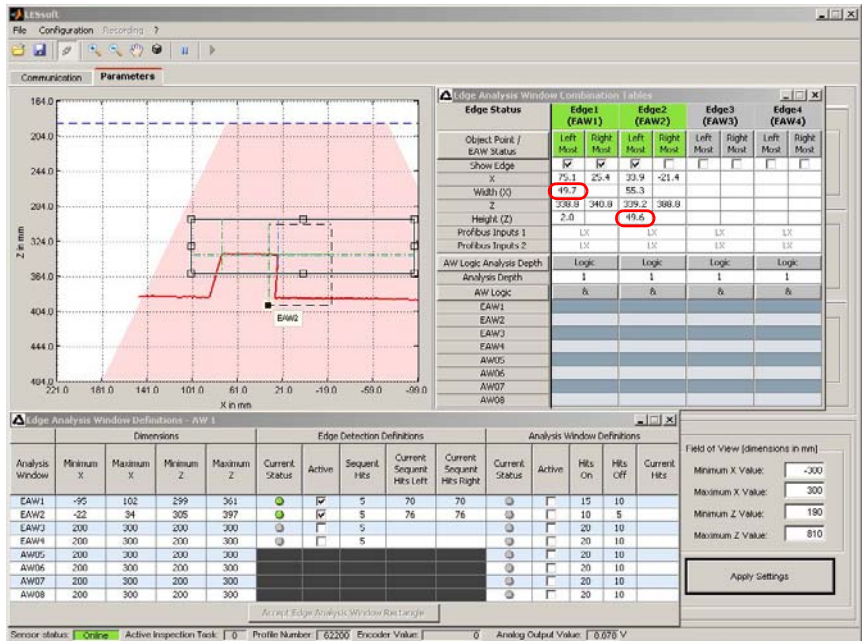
LESsoft

File Configuration Recording ?

Communication Parameters

164.0
204.0
244.0
284.0
324.0
364.0
404.0
444.0
484.0

Z in mm

221.0 181.0 141.0 101.0 61.0 21.0 -19.0 -59.0 -99.0

X in mm

EAW2

Edge Analysis Window Combination Tables

| Edge Status | Edge1 (EAW1) | | Edge2 (EAW2) | | Edge3 (EAW3) | | Edge4 (EAW4) | |
|---|---|---|---|---|---|---|---|---|
| Object Point / EAW Status | Left Most | Right Most | Left Most | Right Most | Left Most | Right Most | Left Most | Right Most |
| Show Edge | ☑ | ☑ | ☑ | ☐ | ☐ | ☐ | ☐ | ☐ |
| X | 75.1 | 25.4 | 33.9 | -21.4 | | | | |
| Width (X) | 49.7 | | 55.3 | | | | | |
| Z | 338.9 | 340.8 | 339.2 | 388.8 | | | | |
| Height (Z) | 2.0 | | 49.6 | | | | | |
| Profibus Inputs 1 | LX | | LX | | LX | | LX | |
| Profibus Inputs 2 | LX | | LX | | LX | | LX | |
| AW Logic Analysis Depth | Logic | | Logic | | Logic | | Logic | |
| Analysis Depth | 1 | | 1 | | 1 | | 1 | |
| AW Logic | & | | & | | & | | & | |
| EAW1 | | | | | | | | |
| EAW2 | | | | | | | | |
| EAW3 | | | | | | | | |
| EAW4 | | | | | | | | |
| AW05 | | | | | | | | |
| AW06 | | | | | | | | |
| AW07 | | | | | | | | |
| AW08 | | | | | | | | |

Edge Analysis Window Definitions - AW 1

| Analysis Window | Minimum X | Maximum X | Minimum Z | Maximum Z | Current Status | Active | Sequent Hits | Current Sequent Hits Left | Current Sequent Hits Right | Current Status | Active | Hits On | Hits Off | Current Hits |
|---|---|---|---|---|---|---|---|---|---|---|---|---|---|---|
| EAW1 | -95 | 102 | 299 | 361 | | ☑ | 5 | 70 | 70 | | ☐ | 15 | 10 | |
| EAW2 | -22 | 34 | 305 | 397 | | ☑ | 5 | 76 | 76 | | ☐ | 10 | 5 | |
| EAW3 | 200 | 300 | 200 | 300 | | ☐ | 5 | | | | ☐ | 20 | 10 | |
| EAW4 | 200 | 300 | 200 | 300 | | ☐ | 5 | | | | ☐ | 20 | 10 | |
| AW05 | 200 | 300 | 200 | 300 | | | | | | | ☐ | 20 | 10 | |
| AW06 | 200 | 300 | 200 | 300 | | | | | | | ☐ | 20 | 10 | |
| AW07 | 200 | 300 | 200 | 300 | | | | | | | ☐ | 20 | 10 | |
| AW08 | 200 | 300 | 200 | 300 | | | | | | | ☐ | 20 | 10 | |

Dimensions / Edge Detection Definitions / Analysis Window Definitions

Accept Edge Analysis Window Rectangle

Field of View [dimensions in mm]
Minimum X Value: -300
Maximum X Value: 300
Minimum Z Value: 190
Maximum Z Value: 810

Apply Settings

Sensor status: Online Active Inspection Task: 0 Profile Number: 62200 Encoder Value: 0 Analog Output Value: 0.070 V